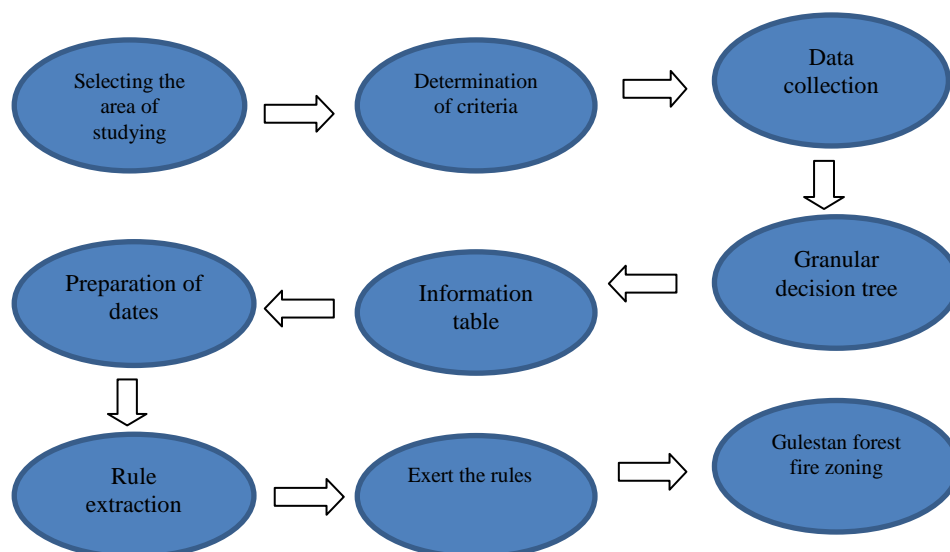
Selecting the area of studying

Determination of criteria

Data collection

Granular decision tree

Information table

Preparation of dates

Rule extraction

Exert the rules

Gulestan forest fire zoning